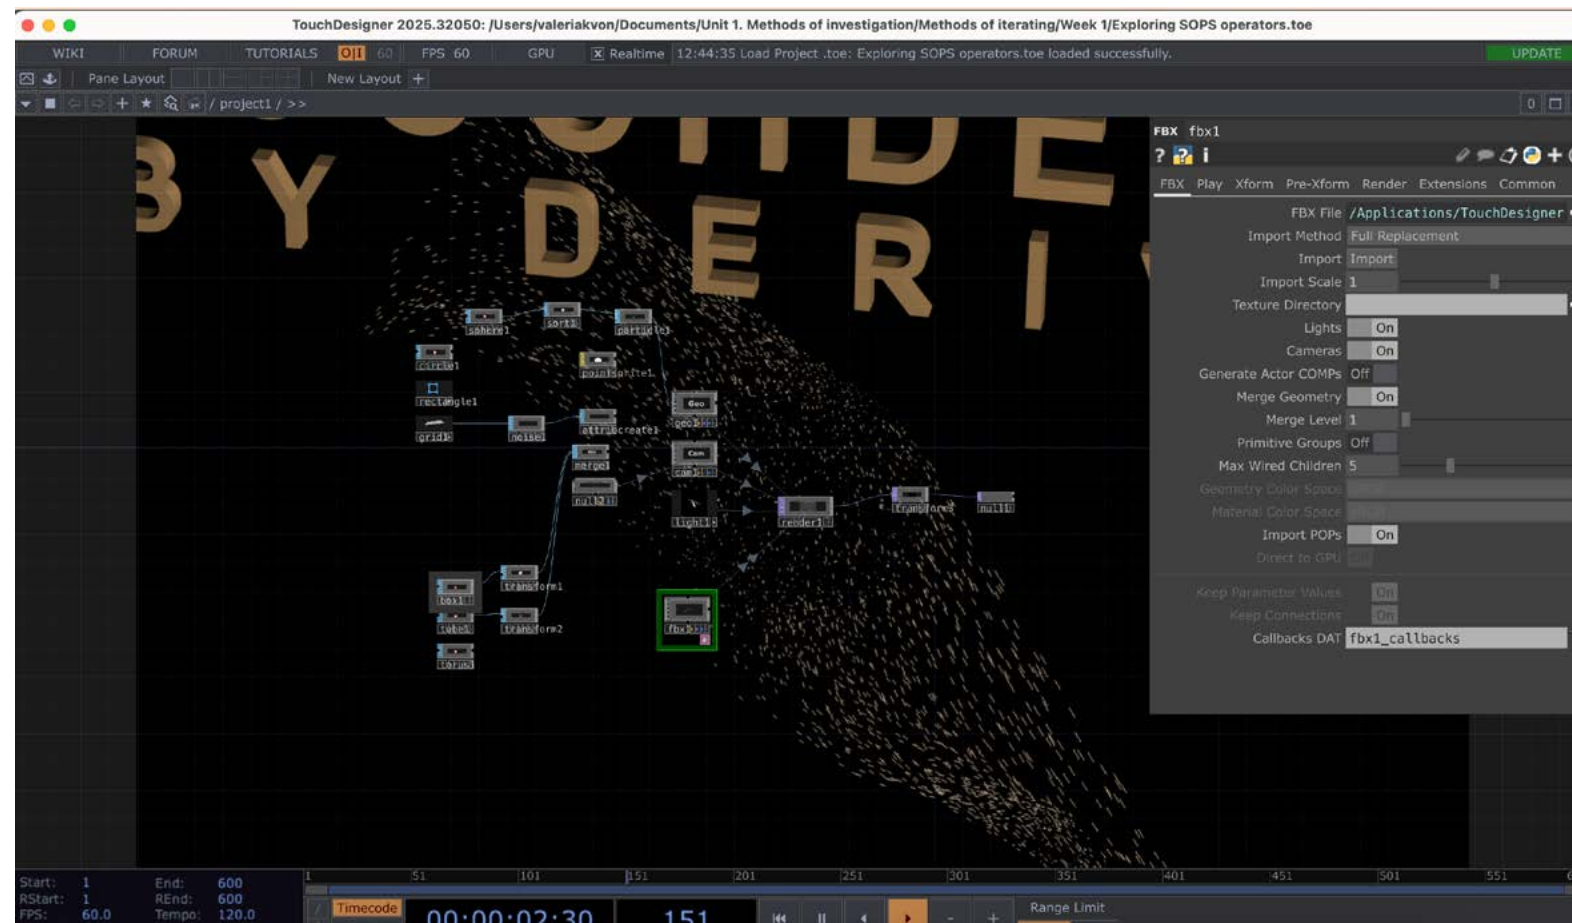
TouchDesigner 2025.32050: /Users/valeriakvon/Documents/Unit 1. Methods of investigation/Methods of iterating/Week 1/Exploring SOPS operators.toe

WIKI FORUM TUTORIALS OII 60 FPS 60 GPU X Realtime 12:44:35 Load Project .toe: Exploring SOPS operators.toe loaded successfully. UPDATE

Pane Layout New Layout +

/ project1 / >>

B Y D E R I

sphere1 sort1 particle1
circle1 pointsprite1
rectangle1 Geo
grid1 noise1 attribcreate1 geo1
merge1 Cam
null2 cam1
light1 render1 transform1 null1
box1 transform1
tube1 transform2 fbx1
torus1

FBX fbx1
? i
FBX Play Xform Pre-Xform Render Extensions Common
FBX File /Applications/TouchDesigner
Import Method Full Replacement
Import Import
Import Scale 1
Texture Directory
Lights On
Cameras On
Generate Actor COMPs Off
Merge Geometry On
Merge Level 1
Primitive Groups Off
Max Wired Children 5
Geometry Color Space
Material Color Space
Import POPs On
Direct to GPU
Keep Parameter Values On
Keep Connections On
Callbacks DAT fbx1_callbacks

Start: 1 End: 600
RStart: 1 REnd: 600
FPS: 60.0 Tempo: 120.0
1 51 101 151 201 251 301 351 401 451 501 551
Timecode 00:00:02:30 151 Range Limit